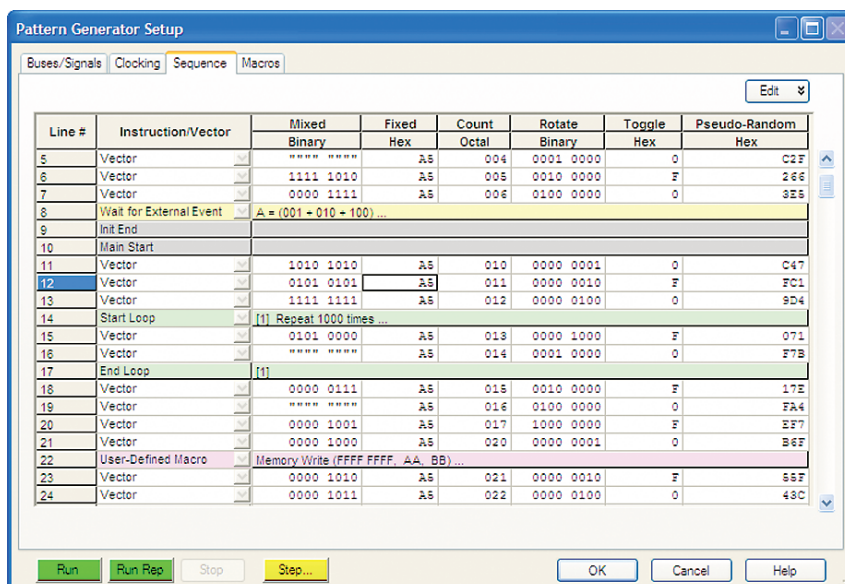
Pattern Generator Setup

Buses/Signals | Clocking | Sequence | Macros

Edit

| Line # | Instruction/Vector | Mixed Binary | Fixed Hex | Count Octal | Rotate Binary | Toggle Hex | Pseudo-Random Hex |
|---|---|---|---|---|---|---|---|
| 5 | Vector | """" """" | A5 | 004 | 0001 0000 | 0 | C2F |
| 6 | Vector | 1111 1010 | A5 | 005 | 0010 0000 | F | 266 |
| 7 | Vector | 0000 1111 | A5 | 006 | 0100 0000 | 0 | 3E5 |
| 8 | Wait for External Event | A = (001 + 010 + 100) ... | | | | | |
| 9 | Init End | | | | | | |
| 10 | Main Start | | | | | | |
| 11 | Vector | 1010 1010 | A5 | 010 | 0000 0001 | 0 | C47 |
| 12 | Vector | 0101 0101 | A5 | 011 | 0000 0010 | F | FC1 |
| 13 | Vector | 1111 1111 | A5 | 012 | 0000 0100 | 0 | 9D4 |
| 14 | Start Loop | [1] Repeat 1000 times ... | | | | | |
| 15 | Vector | 0101 0000 | A5 | 013 | 0000 1000 | F | 071 |
| 16 | Vector | """" """" | A5 | 014 | 0001 0000 | 0 | F7B |
| 17 | End Loop | [1] | | | | | |
| 18 | Vector | 0000 0111 | A5 | 015 | 0010 0000 | F | 17E |
| 19 | Vector | """" """" | A5 | 016 | 0100 0000 | 0 | FA4 |
| 20 | Vector | 0000 1001 | A5 | 017 | 1000 0000 | F | EF7 |
| 21 | Vector | 0000 1000 | A5 | 020 | 0000 0001 | 0 | B6F |
| 22 | User-Defined Macro | Memory Write (FFFF FFFF, AA, BB) ... | | | | | |
| 23 | Vector | 0000 1010 | A5 | 021 | 0000 0010 | F | 55F |
| 24 | Vector | 0000 1011 | A5 | 022 | 0000 0100 | 0 | 43C |

Run | Run Rep | Stop | Step... | OK | Cancel | Help